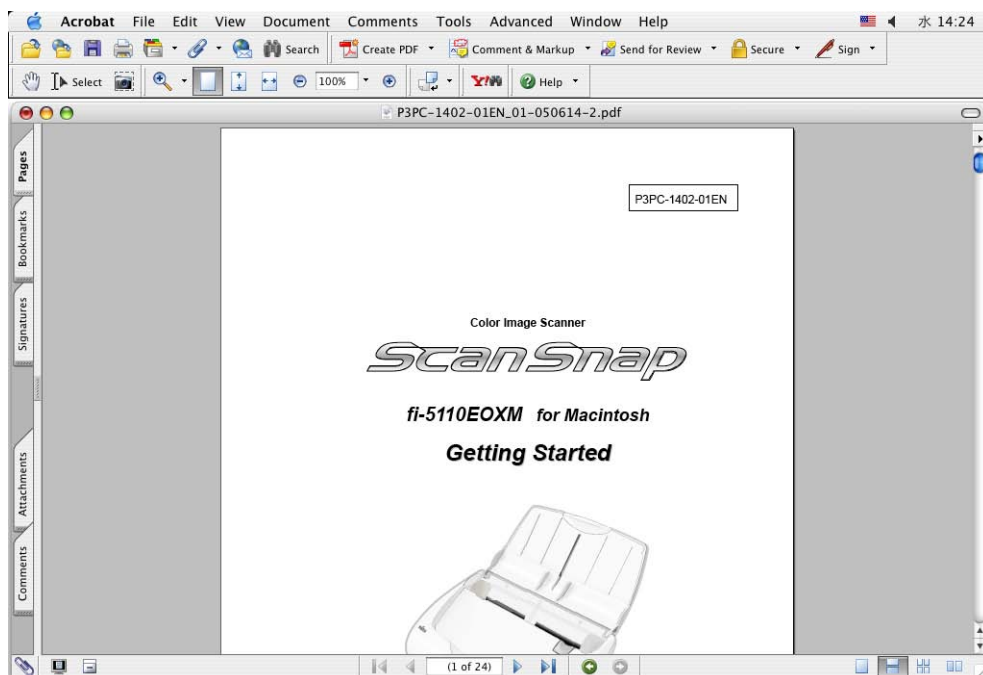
Acrobat File Edit View Document Comments Tools Advanced Window Help 水 14:24

Search Create PDF Comment & Markup Send for Review Secure Sign

Select 100% Help

P3PC-1402-01EN_01-050614-2.pdf

Pages
Bookmarks
Signatures
Attachments
Comments

P3PC-1402-01EN

Color Image Scanner

ScanSnap

fi-5110EOXM for Macintosh

Getting Started

(1 of 24)